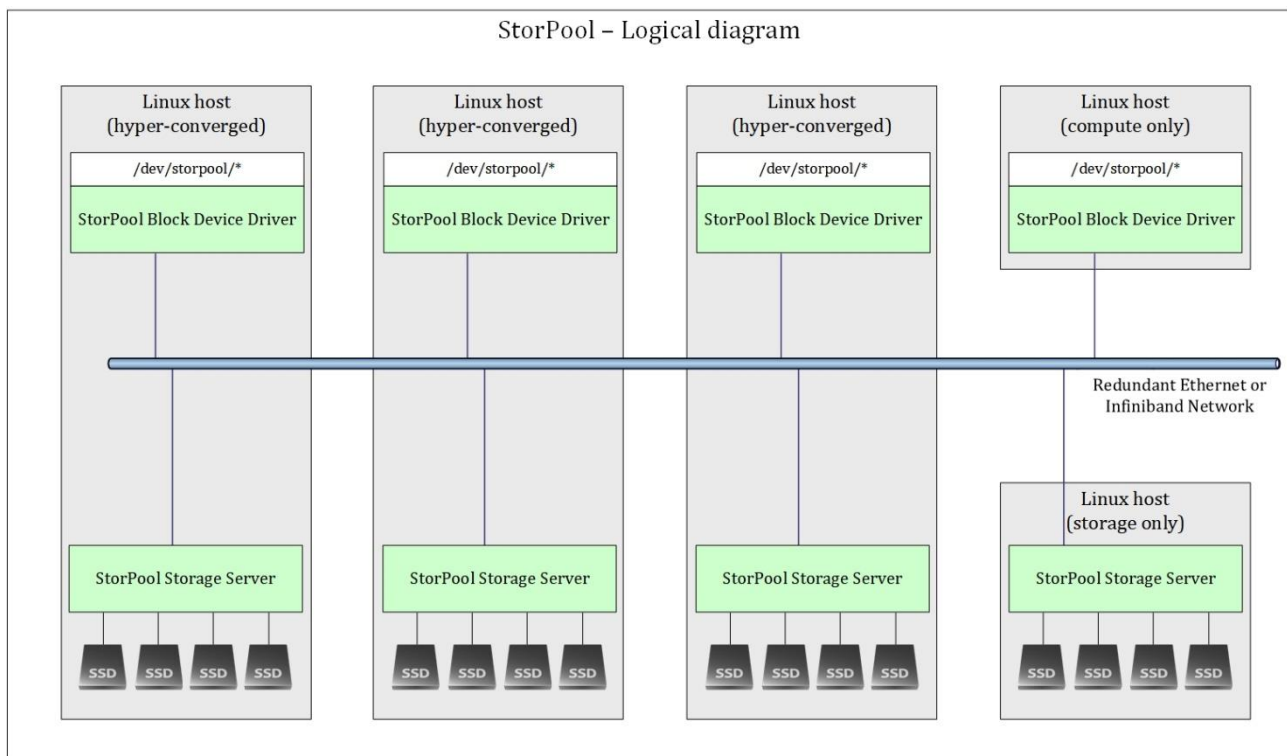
StorPool – Logical diagram

Linux host
(hyper-converged)

/dev/storpool/*

StorPool Block Device Driver

StorPool Storage Server

SSD SSD SSD SSD

Linux host
(hyper-converged)

/dev/storpool/*

StorPool Block Device Driver

StorPool Storage Server

SSD SSD SSD SSD

Linux host
(hyper-converged)

/dev/storpool/*

StorPool Block Device Driver

StorPool Storage Server

SSD SSD SSD SSD

Linux host
(compute only)

/dev/storpool/*

StorPool Block Device Driver

Redundant Ethernet or Infiniband Network

Linux host
(storage only)

StorPool Storage Server

SSD SSD SSD SSD